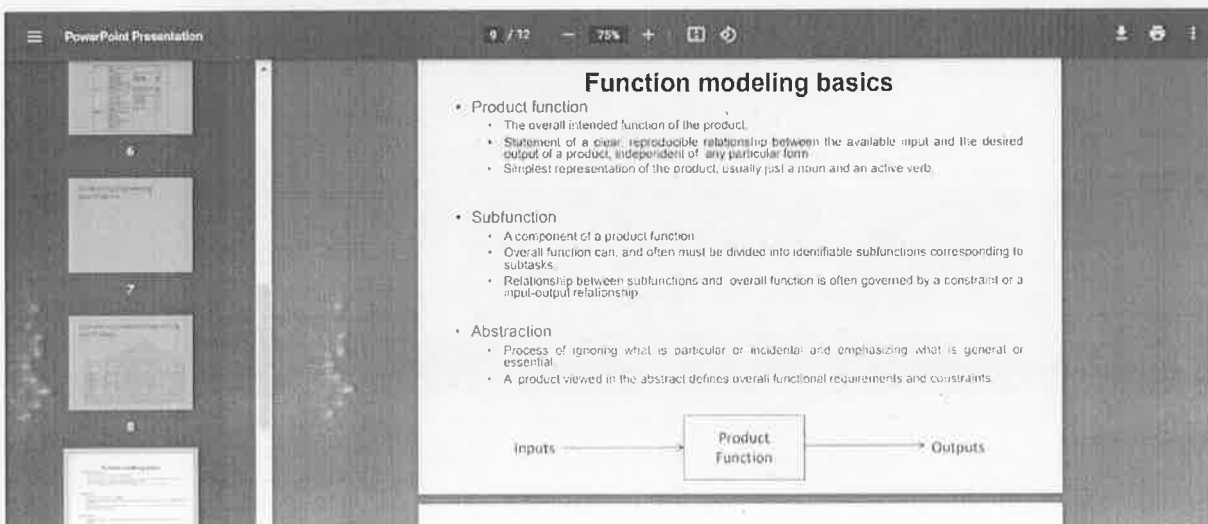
PowerPoint Presentation

9 / 12 — 75% +

6

7

8

Function modeling basics

• Product function
 • The overall intended function of the product.
 • Statement of a clear, reproducible relationship between the available input and the desired output of a product, independent of any particular form
 • Simplest representation of the product, usually just a noun and an active verb

• Subfunction
 • A component of a product function
 • Overall function can, and often must be divided into identifiable subfunctions corresponding to subtasks.
 • Relationship between subfunctions and overall function is often governed by a constraint or a input-output relationship

• Abstraction
 • Process of ignoring what is particular or incidental and emphasizing what is general or essential.
 • A product viewed in the abstract defines overall functional requirements and constraints

Inputs

Product Function

Outputs